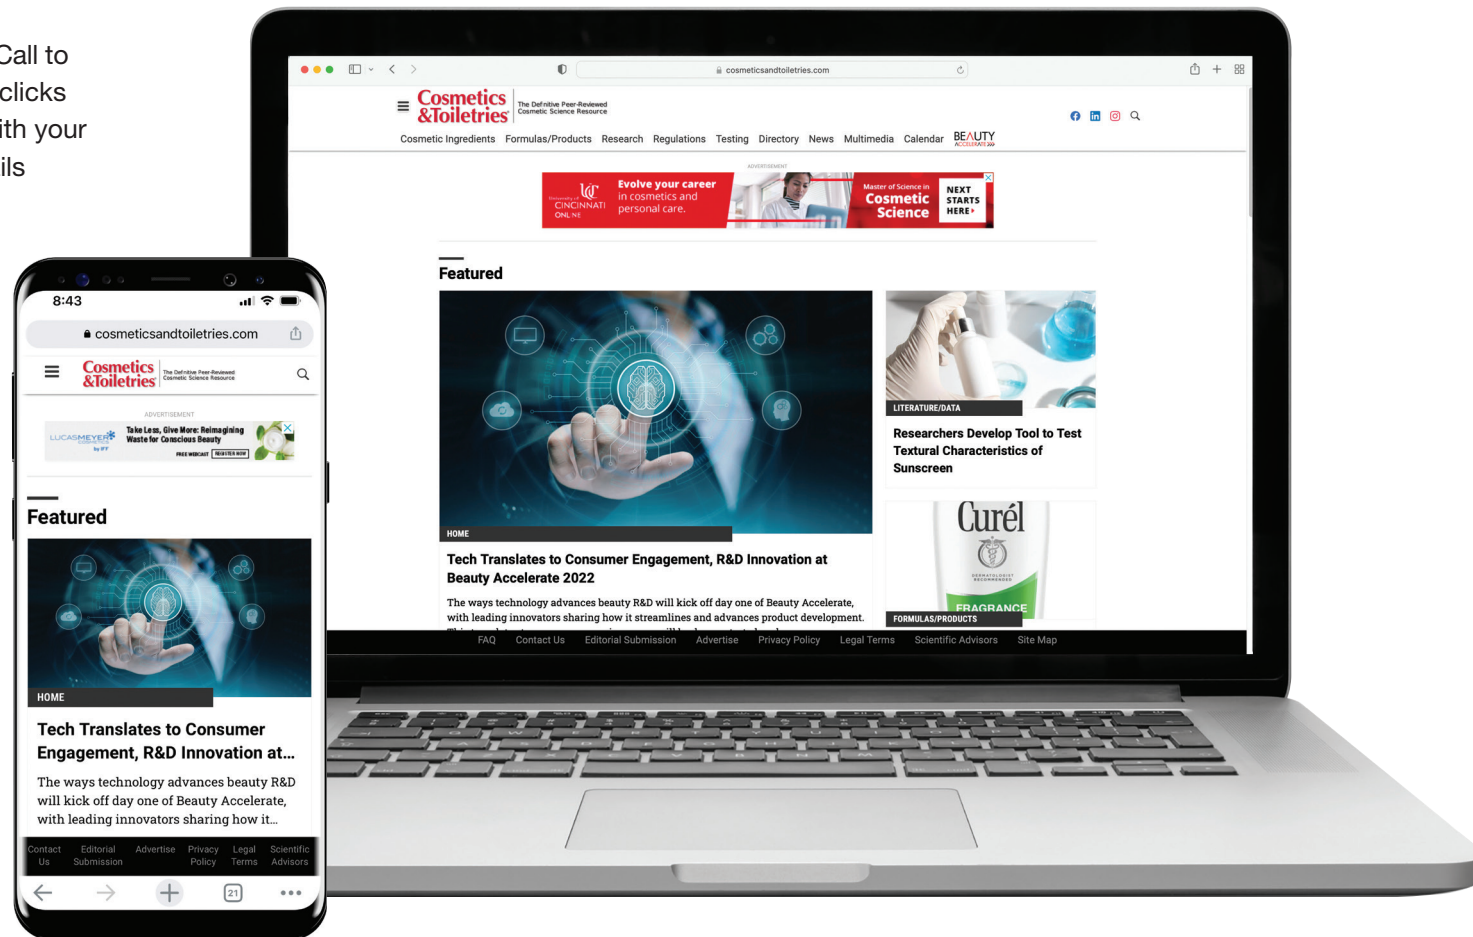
Call to
clicks
ith your
ils

cosmeticsandtoiletries.com

Cosmetics &Toiletries The Definitive Peer-Reviewed Cosmetic Science Resource

Cosmetic Ingredients Formulas/Products Research Regulations Testing Directory News Multimedia Calendar BEAUTY ACCELERATE

ADVERTISEMENT

University of CINCINNATI ONLINE Evolve your career in cosmetics and personal care. Master of Science in Cosmetic Science NEXT STARTS HERE

Featured

HOME

Tech Translates to Consumer Engagement, R&D Innovation at Beauty Accelerate 2022

The ways technology advances beauty R&D will kick off day one of Beauty Accelerate, with leading innovators sharing how it streamlines and advances product development.

LITERATURE/DATA

Researchers Develop Tool to Test Textural Characteristics of Sunscreen

Curél

FRAGRANCE

FORMULAS/PRODUCTS

FAQ Contact Us Editorial Submission Advertise Privacy Policy Legal Terms Scientific Advisors Site Map

8:43

cosmeticsandtoiletries.com

Cosmetics &Toiletries The Definitive Peer-Reviewed Cosmetic Science Resource

ADVERTISEMENT

LUCASMEYER COSMETICS by IFF Take Less, Give More: Reimagining Waste for Conscious Beauty FREE WEBCAST REGISTER NOW

Featured

HOME

Tech Translates to Consumer Engagement, R&D Innovation at...

The ways technology advances beauty R&D will kick off day one of Beauty Accelerate, with leading innovators sharing how it...

Contact Us Editorial Submission Advertise Privacy Policy Legal Terms Scientific Advisors

21